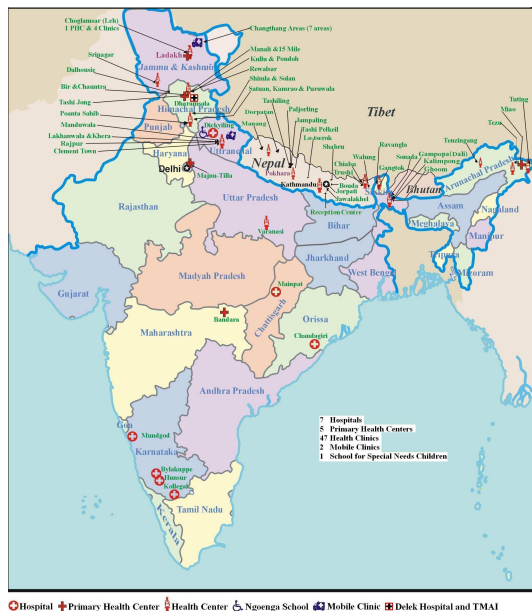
Choglamsar (Leh) 1 PHC & 4 Clinics
Changthang Areas (7 areas)
Ladakh
Jammu & Kashmir
Manali & 15 Mile
Kullu & Pondoh
Rewalsar
Shimla & Solan
Satuan, Kamrao & Puruwala
Srinagar
Dalhousie
Bir & Chauntra
Tashi Jong
Dharamsala
Himachal Pradesh
Punjab
Poanta Sahib
Manduwala
Lakhanwala & Khera
Rajpur
Clement Town
Dickyiling
Uttaranchal
Haryana
Majnu-Tilla
Delhi
Manang
Dorpatan
Tashiling
Paljorling
Jampaling
Tashi Pelkeil
Lo.tserok
Pokhara
Nepal
Kathmandu
Boudha
Jorpati
Jawalakhel
Shahru
Chialsa
Trusht
Walung
Ravangla
Gangtok
Sonada
Gamponpa (Itali)
Kalimpong
Ghoom
Tezu
Miao
Tuting
Tenzingang
Tibet
Bhutan
Arunachal Pradesh
Assam
Nagaland
Manipur
Meghalaya
Tripura
Mizoram
Rajasthan
Uttar Pradesh
Varanasi
Reception Centre
Bihar
Jharkhand
West Bengal
Gujarat
Madyah Pradesh
Mainpat
Chattisgarh
Orissa
Chandagiri
Bandara
Maharashtra
Andhra Pradesh
Goa
Mundgod
Karnataka
Bylakuppe
Hunsur
Kollegal
Tamil Nadu
Kerala

7 Hospitals
5 Primary Health Centers
47 Health Clinics
2 Mobile Clinics
1 School for Special Needs Children

Hospital Primary Health Center Health Center Ngoenga School Mobile Clinic Delek Hospital and TMAI